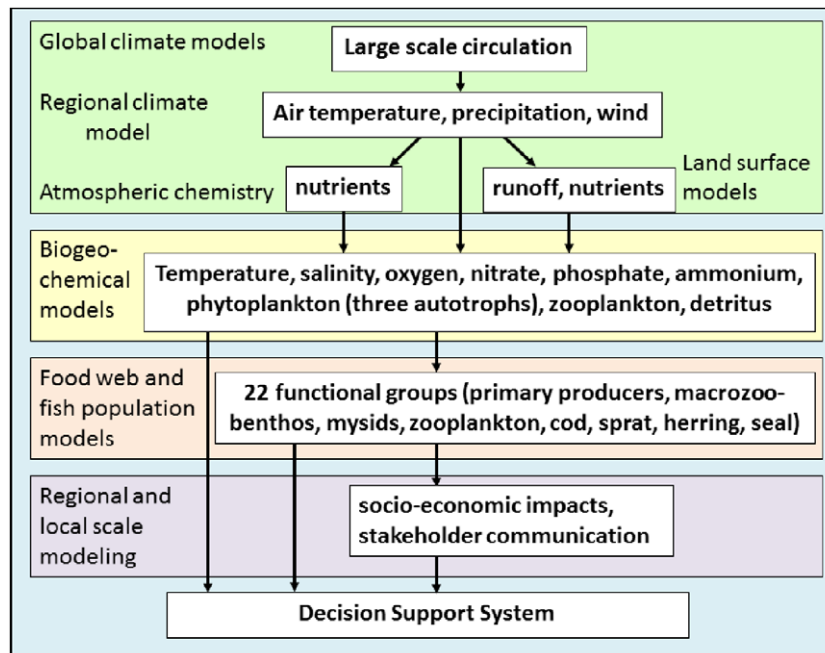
Global climate models

Large scale circulation

Regional climate model

Air temperature, precipitation, wind

Atmospheric chemistry

nutrients

runoff, nutrients

Land surface models

Biogeochemical models

Temperature, salinity, oxygen, nitrate, phosphate, ammonium, phytoplankton (three autotrophs), zooplankton, detritus

Food web and fish population models

22 functional groups (primary producers, macrozoobenthos, mysids, zooplankton, cod, sprat, herring, seal)

Regional and local scale modeling

socio-economic impacts, stakeholder communication

Decision Support System